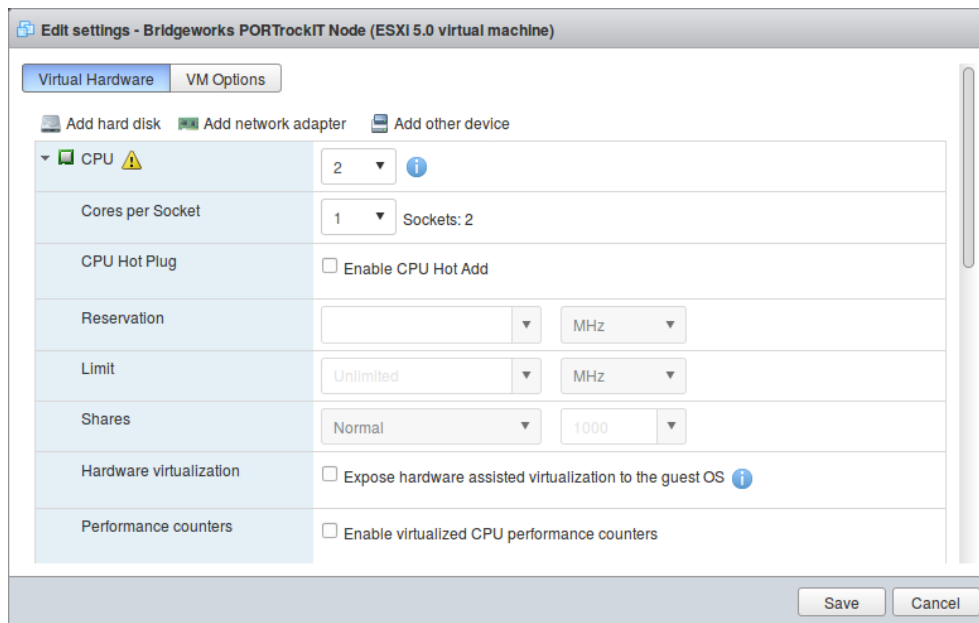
Edit settings - Bridgeworks PORTrockIT Node (ESXI 5.0 virtual machine)

Virtual Hardware | VM Options

Add hard disk   Add network adapter   Add other device

| | |
|---|---|
| CPU | 2 |
| Cores per Socket | 1 Sockets: 2 |
| CPU Hot Plug | Enable CPU Hot Add |
| Reservation | MHz |
| Limit | Unlimited MHz |
| Shares | Normal 1000 |
| Hardware virtualization | Expose hardware assisted virtualization to the guest OS |
| Performance counters | Enable virtualized CPU performance counters |

Save   Cancel